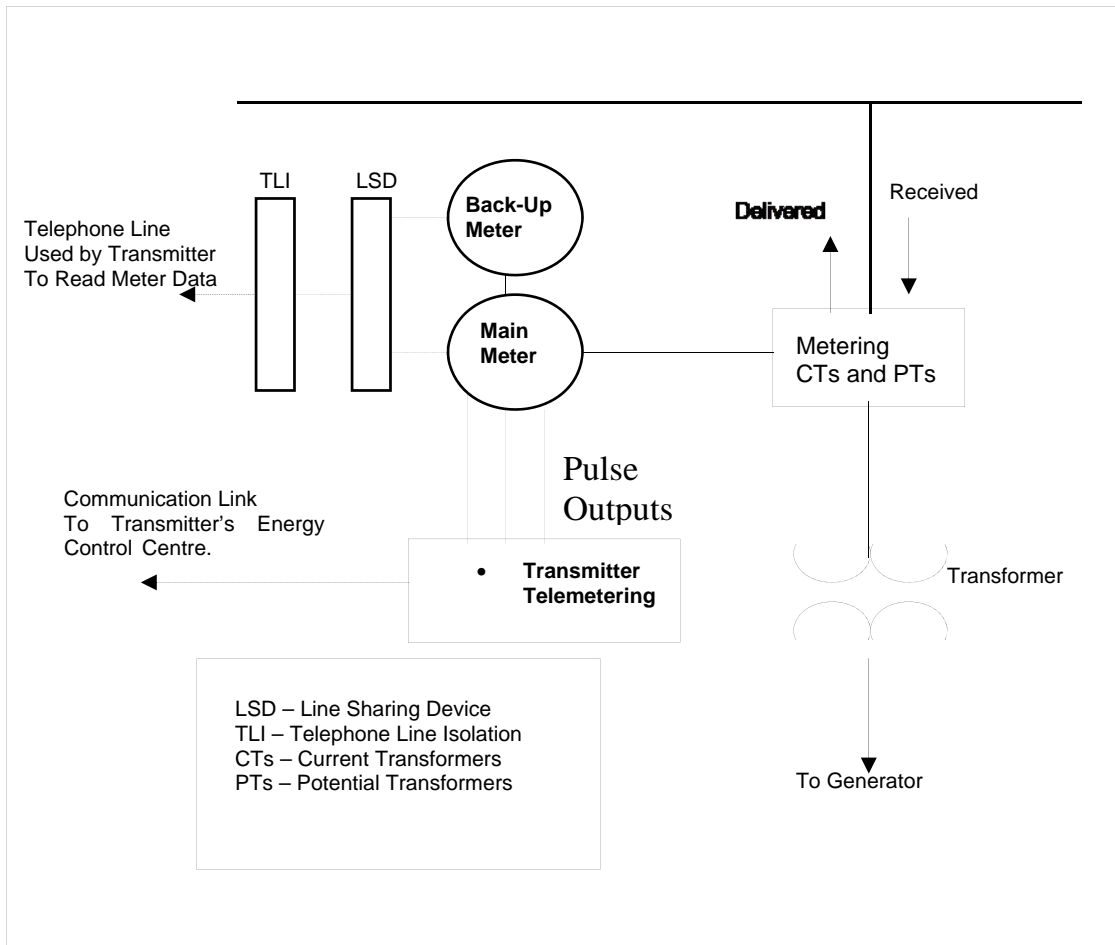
TLI

LSD

Back-Up Meter

Delivered

Received

Telephone Line Used by Transmitter To Read Meter Data

Main Meter

Metering CTs and PTs

Pulse Outputs

Communication Link To Transmitter's Energy Control Centre.

• Transmitter Telemetering

Transformer

LSD – Line Sharing Device
TLI – Telephone Line Isolation
CTs – Current Transformers
PTs – Potential Transformers

To Generator